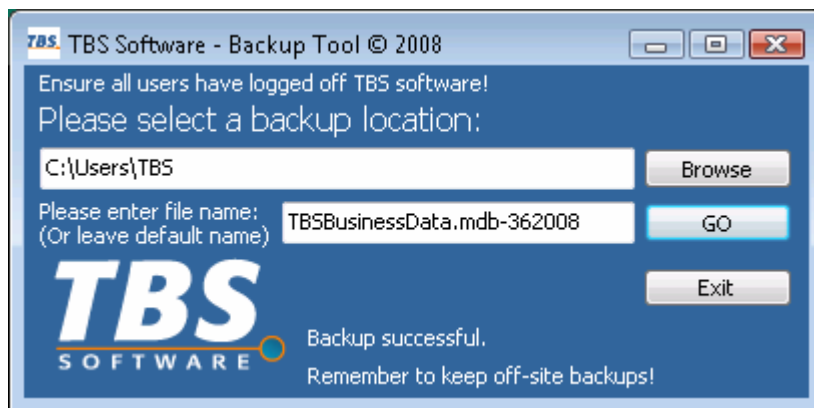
TBS TBS Software - Backup Tool © 2008

Ensure all users have logged off TBS software!

Please select a backup location:

C:\Users\TBS

Browse

Please enter file name: (Or leave default name)

TBSBusinessData.mdb-362008

GO

Exit

TBS SOFTWARE

Backup successful.

Remember to keep off-site backups!